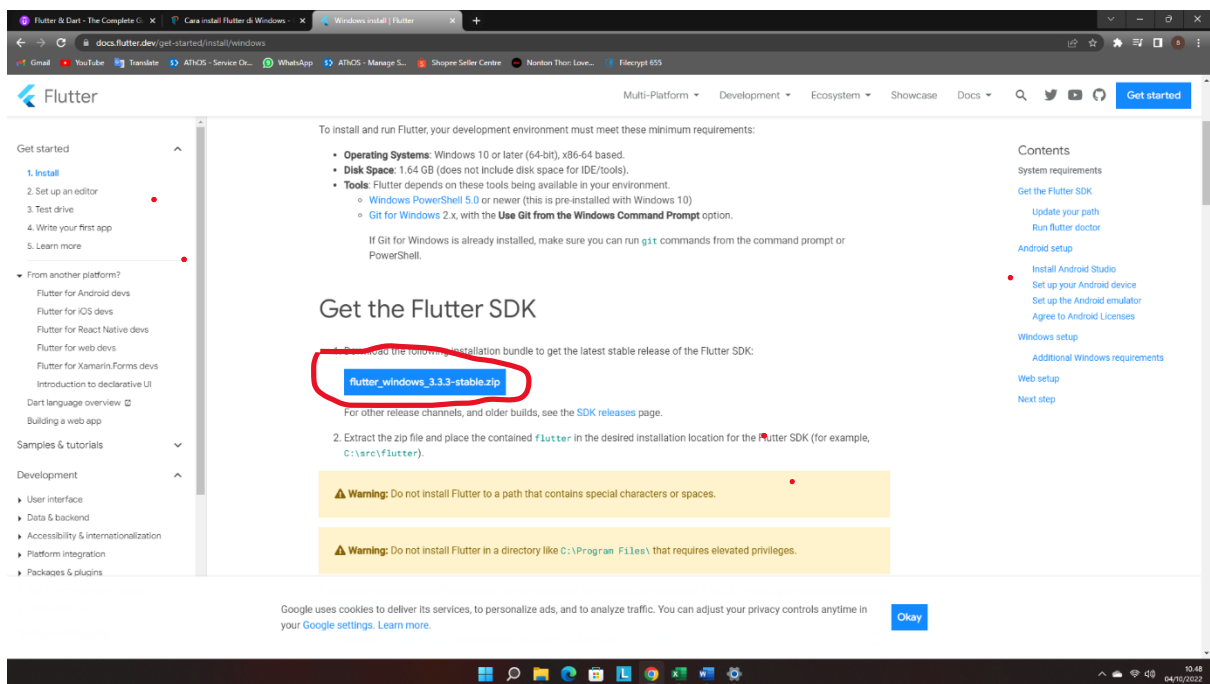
Flutter & Dart - The Complete G ×
Cara install Flutter di Windows - ×
Windows install | Flutter ×
+

docs.flutter.dev/get-started/install/windows

Gmail YouTube Translate AThOS - Service Or... WhatsApp AThOS - Manage S... Shopee Seller Centre Nonton Thor: Love... Filecrypt 655

Flutter

Multi-Platform Development Ecosystem Showcase Docs Get started

Get started
1. Install
2. Set up an editor
3. Test drive
4. Write your first app
5. Learn more

From another platform?
Flutter for Android devs
Flutter for iOS devs
Flutter for React Native devs
Flutter for web devs
Flutter for Xamarin.Forms devs
Introduction to declarative UI
Dart language overview
Building a web app

Samples & tutorials

Development
User interface
Data & backend
Accessibility & internationalization
Platform integration
Packages & plugins

To install and run Flutter, your development environment must meet these minimum requirements:

- **Operating Systems**: Windows 10 or later (64-bit), x86-64 based.
- **Disk Space**: 1.64 GB (does not include disk space for IDE/tools).
- **Tools**: Flutter depends on these tools being available in your environment.
  - Windows PowerShell 5.0 or newer (this is pre-installed with Windows 10)
  - Git for Windows 2.x, with the **Use Git from the Windows Command Prompt** option.

  If Git for Windows is already installed, make sure you can run git commands from the command prompt or PowerShell.

Get the Flutter SDK

1. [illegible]load the following installation bundle to get the latest stable release of the Flutter SDK:

flutter_windows_3.3.3-stable.zip

For other release channels, and older builds, see the SDK releases page.

2. Extract the zip file and place the contained flutter in the desired installation location for the Flutter SDK (for example, C:\src\flutter).

**Warning:** Do not install Flutter to a path that contains special characters or spaces.

**Warning:** Do not install Flutter in a directory like C:\Program Files\ that requires elevated privileges.

Contents
System requirements
Get the Flutter SDK
Update your path
Run flutter doctor
Android setup
Install Android Studio
Set up your Android device
Set up the Android emulator
Agree to Android Licenses
Windows setup
Additional Windows requirements
Web setup
Next step

Google uses cookies to deliver its services, to personalize ads, and to analyze traffic. You can adjust your privacy controls anytime in your Google settings. Learn more.

Okay

10.48
04/10/2022